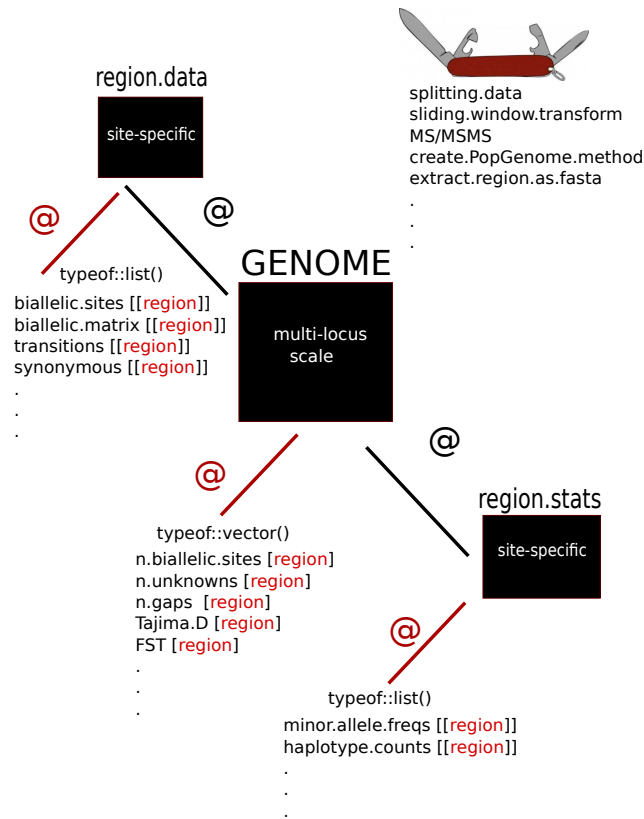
region.data

site-specific

@

@

typeof::list()

biallelic.sites [[region]]
biallelic.matrix [[region]]
transitions [[region]]
synonymous [[region]]
.
.
.

splitting.data
sliding.window.transform
MS/MSMS
create.PopGenome.method
extract.region.as.fasta
.
.
.

GENOME

multi-locus scale

@

@

typeof::vector()

n.biallelic.sites [region]
n.unknowns [region]
n.gaps [region]
Tajima.D [region]
FST [region]
.
.
.

region.stats

site-specific

@

typeof::list()

minor.allele.freqs [[region]]
haplotype.counts [[region]]
.
.
.